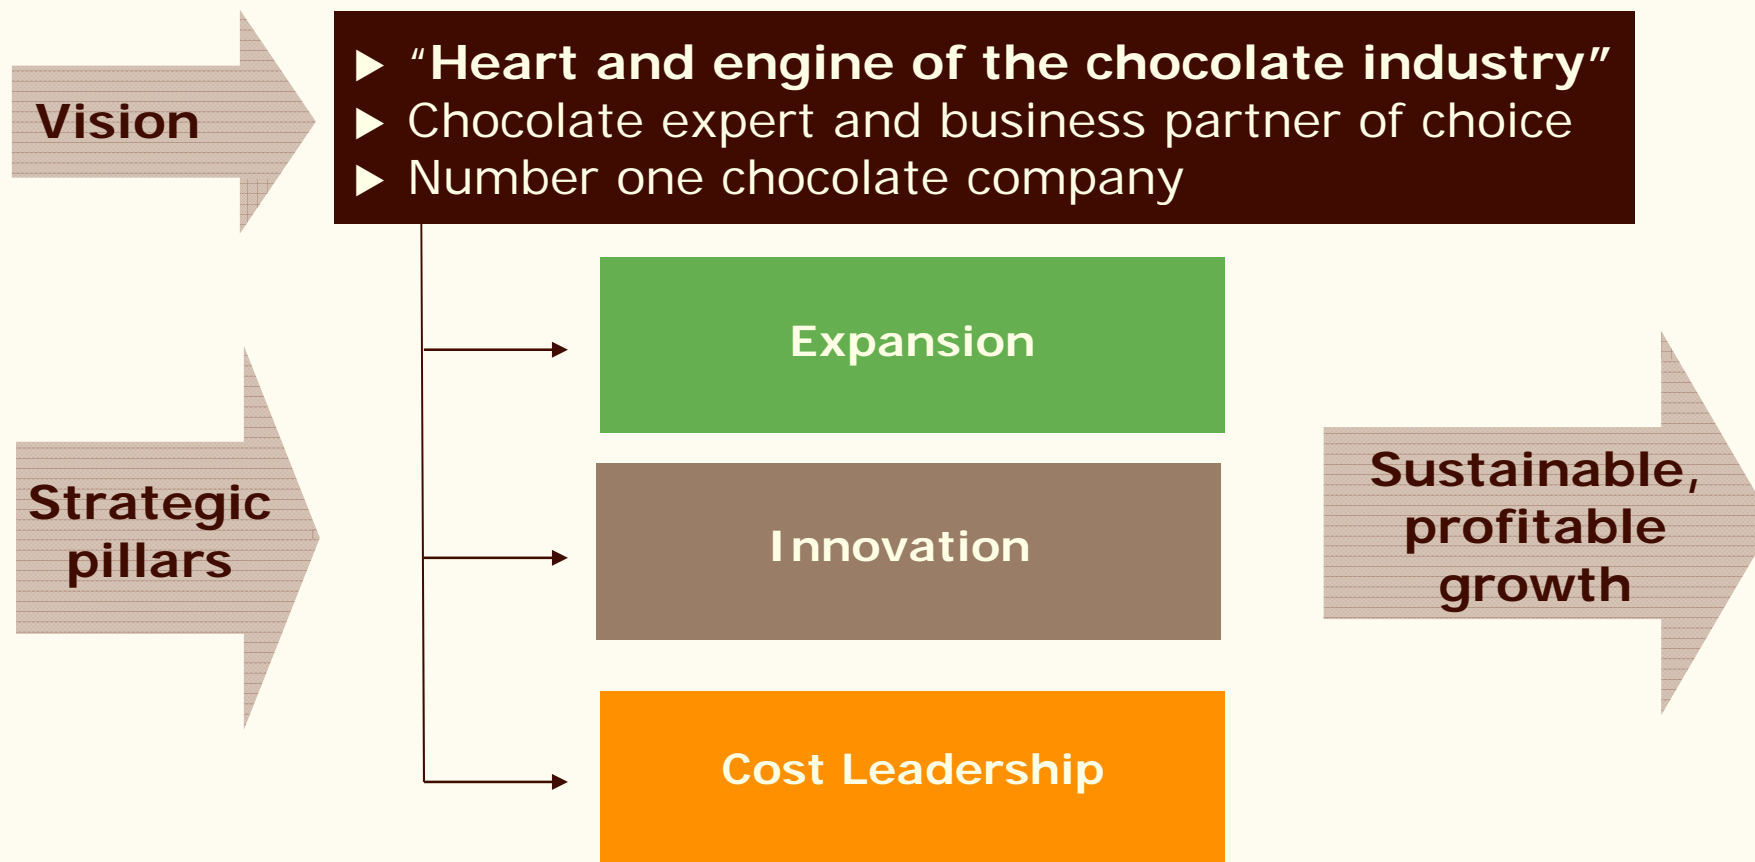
Vision

▶ “Heart and engine of the chocolate industry”
▶ Chocolate expert and business partner of choice
▶ Number one chocolate company

Strategic pillars

Expansion

Innovation

Cost Leadership

Sustainable, profitable growth